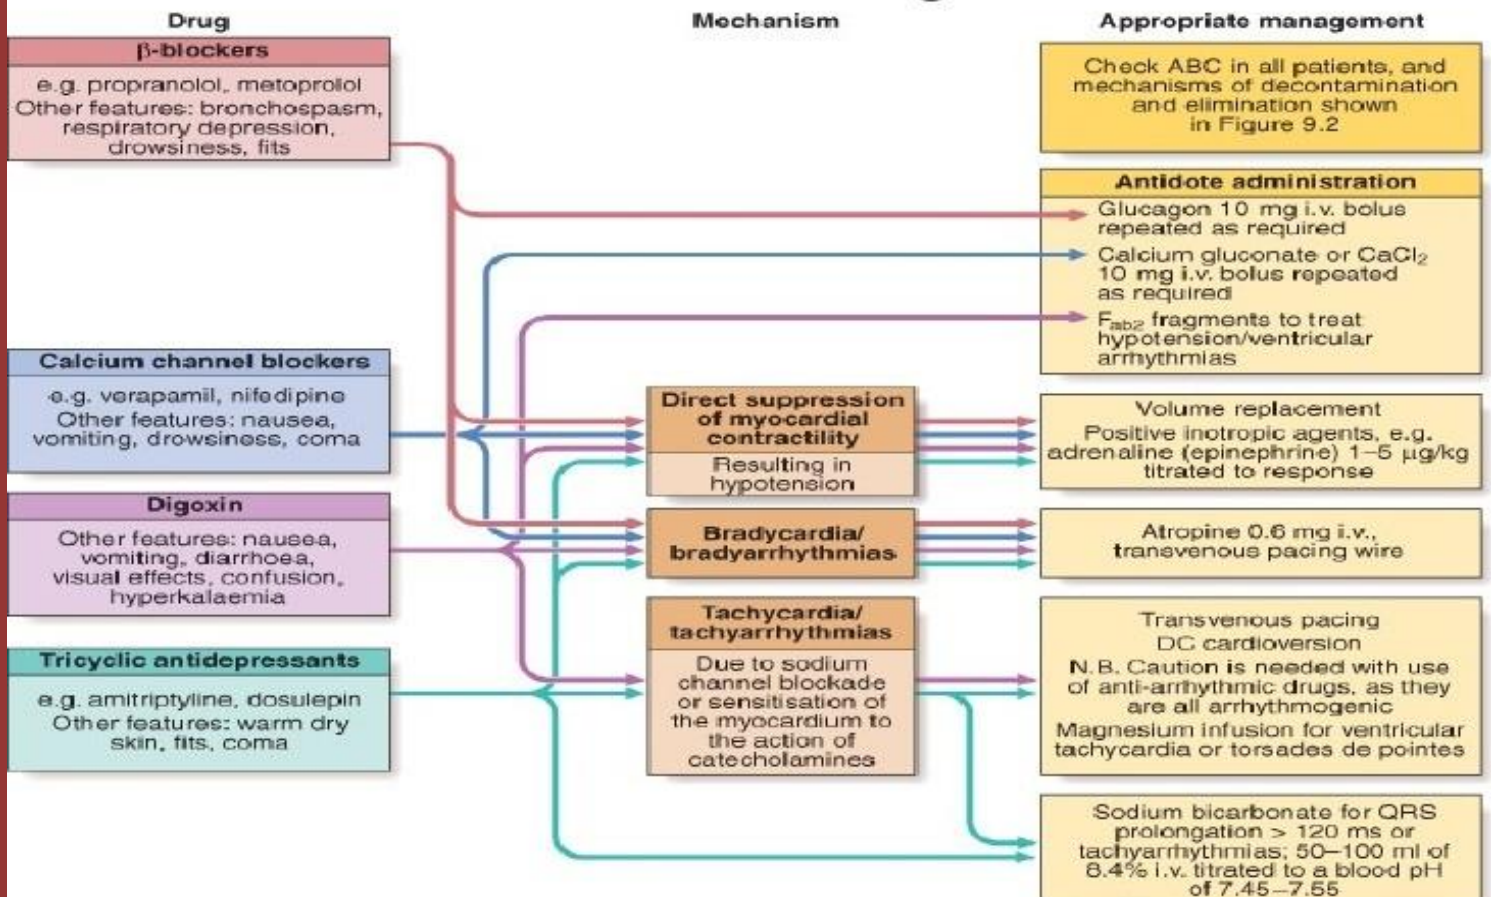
Drug

Mechanism

Appropriate management

β-blockers

e.g. propranolol, metoprolol
Other features: bronchospasm, respiratory depression, drowsiness, fits

Calcium channel blockers

e.g. verapamil, nifedipine
Other features: nausea, vomiting, drowsiness, coma

Digoxin

Other features: nausea, vomiting, diarrhoea, visual effects, confusion, hyperkalaemia

Tricyclic antidepressants

e.g. amitriptyline, dosulepin
Other features: warm dry skin, fits, coma

Direct suppression of myocardial contractility

Resulting in hypotension

Bradycardia/ bradyarrhythmias

Tachycardia/ tachyarrhythmias

Due to sodium channel blockade or sensitisation of the myocardium to the action of catecholamines

Check ABC in all patients, and mechanisms of decontamination and elimination shown in Figure 9.2

Antidote administration

Glucagon 10 mg i.v. bolus repeated as required

Calcium gluconate or $CaCl_2$ 10 mg i.v. bolus repeated as required

$F_{ab2}$ fragments to treat hypotension/ventricular arrhythmias

Volume replacement
Positive inotropic agents, e.g. adrenaline (epinephrine) 1–5 μg/kg titrated to response

Atropine 0.6 mg i.v., transvenous pacing wire

Transvenous pacing
DC cardioversion
N.B. Caution is needed with use of anti-arrhythmic drugs, as they are all arrhythmogenic
Magnesium infusion for ventricular tachycardia or torsades de pointes

Sodium bicarbonate for QRS prolongation > 120 ms or tachyarrhythmias; 50–100 ml of 8.4% i.v. titrated to a blood pH of 7.45–7.55